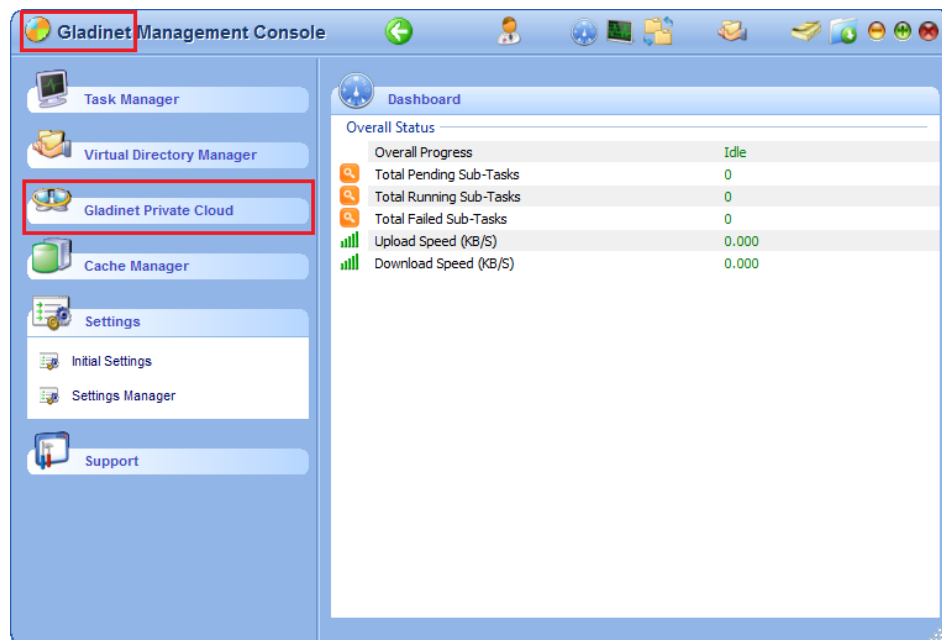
Gladinet Management Console

Task Manager

Virtual Directory Manager

Gladinet Private Cloud

Cache Manager

Settings

Initial Settings

Settings Manager

Support

Dashboard

Overall Status

| | | |
|---|---|---|
| | Overall Progress | Idle |
| | Total Pending Sub-Tasks | 0 |
| | Total Running Sub-Tasks | 0 |
| | Total Failed Sub-Tasks | 0 |
| | Upload Speed (KB/S) | 0.000 |
| | Download Speed (KB/S) | 0.000 |